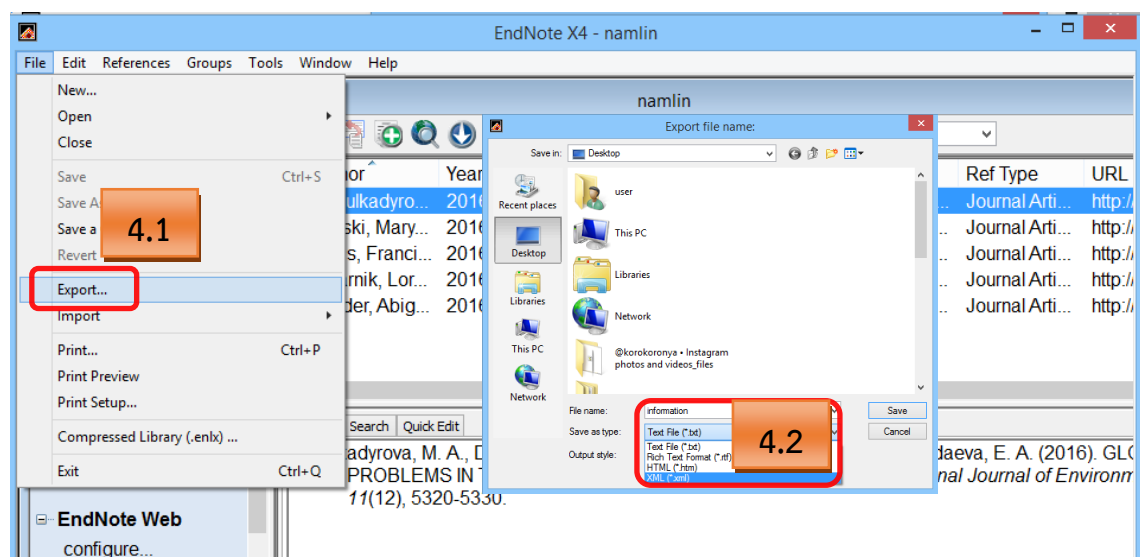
EndNote X4 - namlin

File Edit References Groups Tools Window Help

New...
Open
Close
Save Ctrl+S
Save A
Save a
Revert
Export...
Import
Print... Ctrl+P
Print Preview
Print Setup...
Compressed Library (.enlx) ...
Exit Ctrl+Q

4.1

namlin

hor | Year | Ref Type | URL
ulkadyro... | 2016 | Journal Arti... | http:/
ski, Mary... | 2016 | Journal Arti... | http:/
s, Franci... | 2016 | Journal Arti... | http:/
rnik, Lor... | 2016 | Journal Arti... | http:/
der, Abig... | 2016 | Journal Arti... | http:/

Export file name:

Save in: Desktop

Recent places
Desktop
Libraries
This PC
Network

user
This PC
Libraries
Network
@korokoronya • Instagram photos and videos_files

File name: information
Save as type: Text File (*.txt)
Output style:
Save
Cancel

Text File (*.txt)
Rich Text Format (*.rtf)
HTML (*.htm)
XML (*.xml)

4.2

Search Quick Edit

adyrova, M. A., D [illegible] daeva, E. A. (2016). GLO
PROBLEMS IN T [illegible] nal Journal of Environm
11(12), 5320-5330.

EndNote Web
configure...